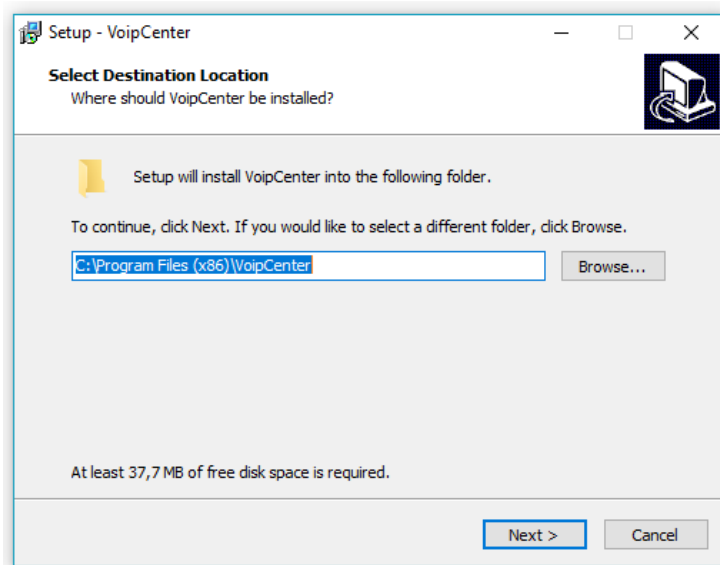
Setup - VoipCenter

Select Destination Location
Where should VoipCenter be installed?

Setup will install VoipCenter into the following folder.

To continue, click Next. If you would like to select a different folder, click Browse.

C:\Program Files (x86)\VoipCenter

Browse...

At least 37,7 MB of free disk space is required.

Next >

Cancel